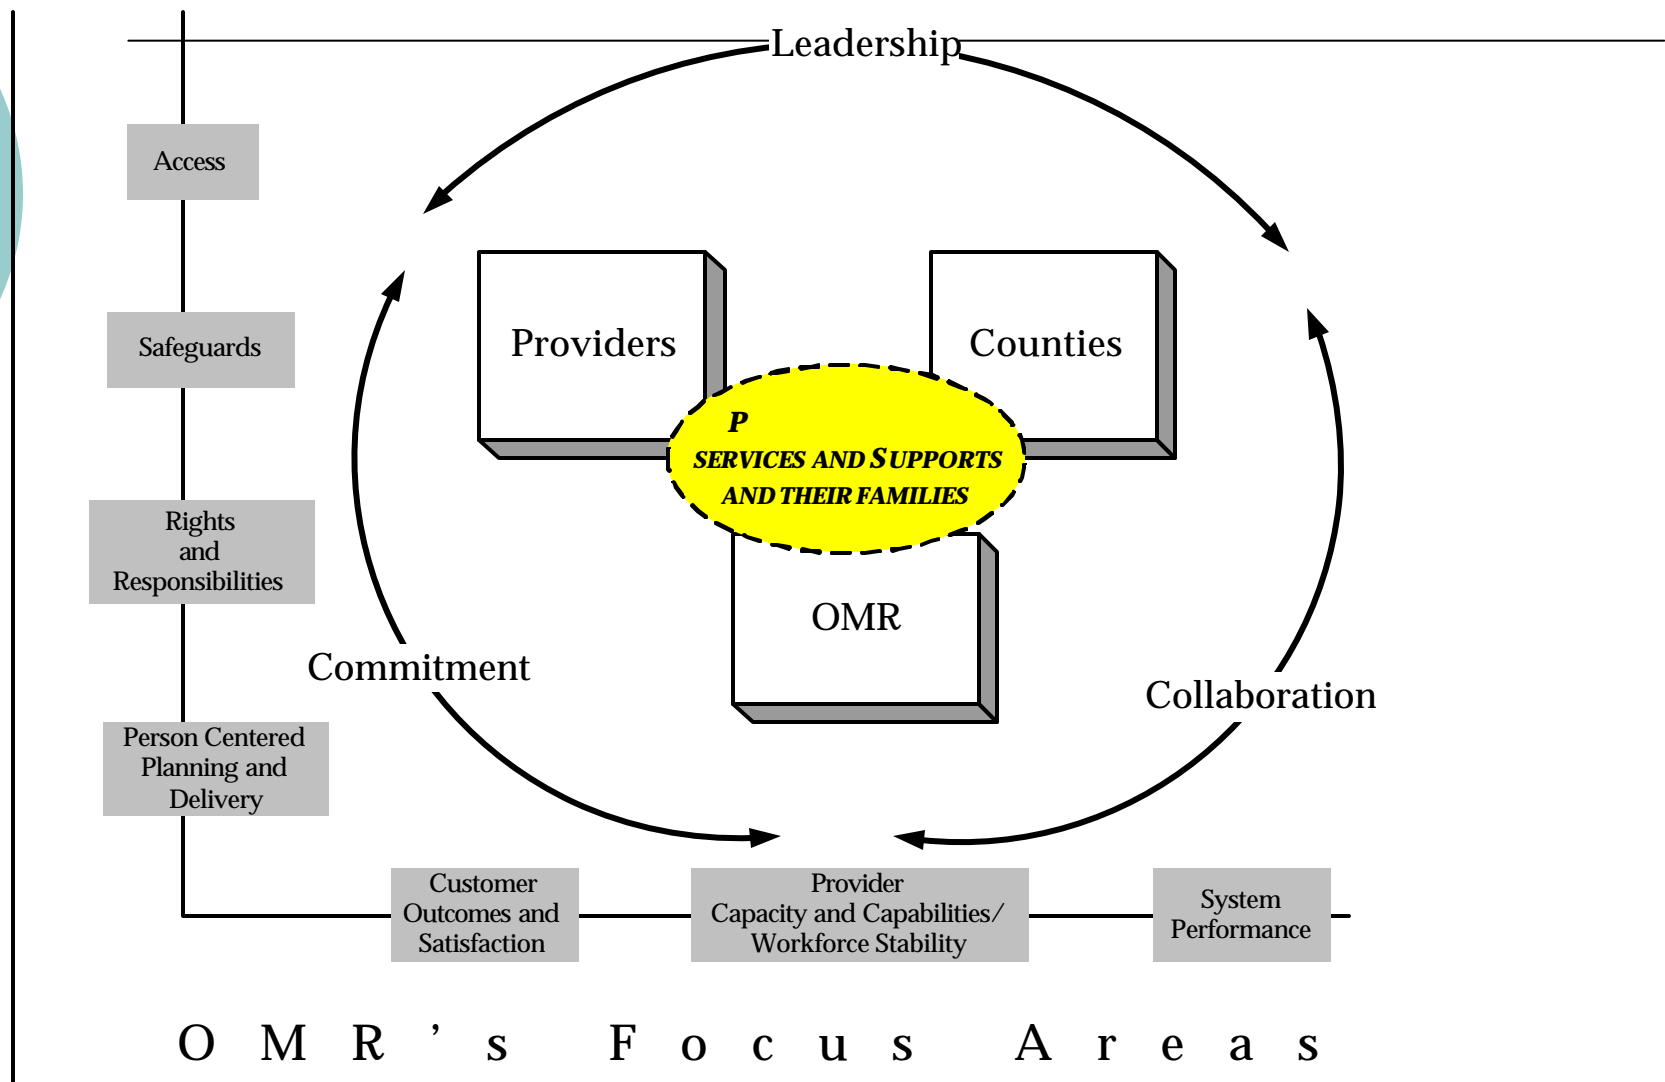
Leadership

Access

Safeguards

Rights and Responsibilities

Person Centered Planning and Delivery

Providers

Counties

P

SERVICES AND SUPPORTS AND THEIR FAMILIES

OMR

Commitment

Collaboration

Customer Outcomes and Satisfaction

Provider Capacity and Capabilities/ Workforce Stability

System Performance

O M R ' s F o c u s A r e a s